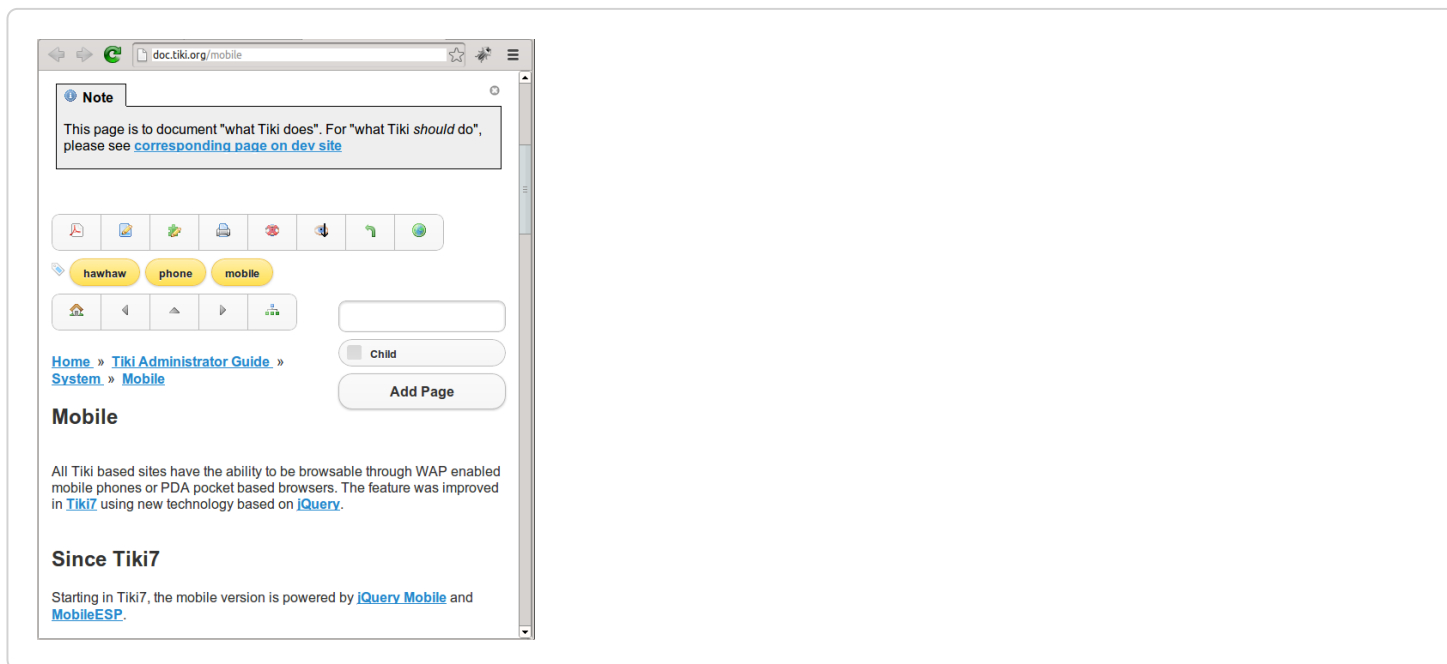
doc.tiki.org/mobile

Note

This page is to document "what Tiki does". For "what Tiki *should* do", please see corresponding page on dev site

hawhaw phone mobile

Child

Add Page

Home » Tiki Administrator Guide » System » Mobile

Mobile

All Tiki based sites have the ability to be browsable through WAP enabled mobile phones or PDA pocket based browsers. The feature was improved in Tiki7 using new technology based on jQuery.

Since Tiki7

Starting in Tiki7, the mobile version is powered by jQuery Mobile and MobileESP.